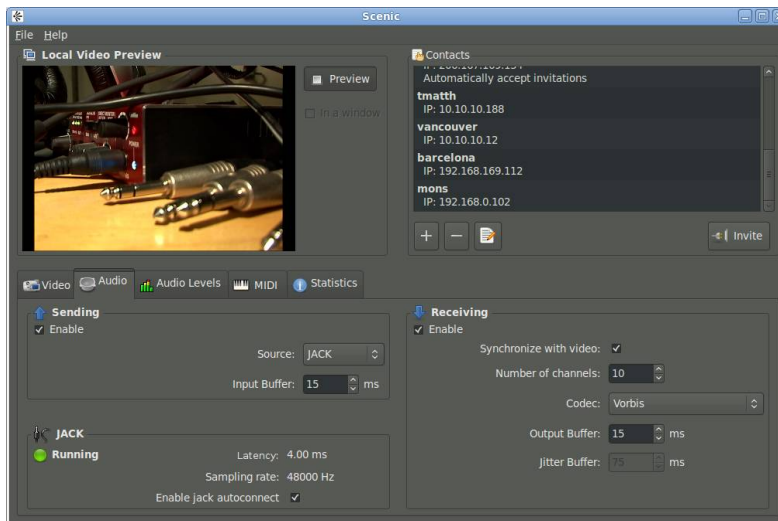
Scenic

File Help

Local Video Preview

Preview

In a window

Contacts

IP: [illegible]
Automatically accept invitations
tmatth
IP: 10.10.10.188
vancouver
IP: 10.10.10.12
barcelona
IP: 192.168.169.112
mons
IP: 192.168.0.102

+ −

Invite

Video Audio Audio Levels MIDI Statistics

Sending
✓ Enable
Source: JACK
Input Buffer: 15 ms

JACK
Running
Latency: 4.00 ms
Sampling rate: 48000 Hz
Enable jack autoconnect ✓

Receiving
✓ Enable
Synchronize with video: ✓
Number of channels: 10
Codec: Vorbis
Output Buffer: 15 ms
Jitter Buffer: 75 ms